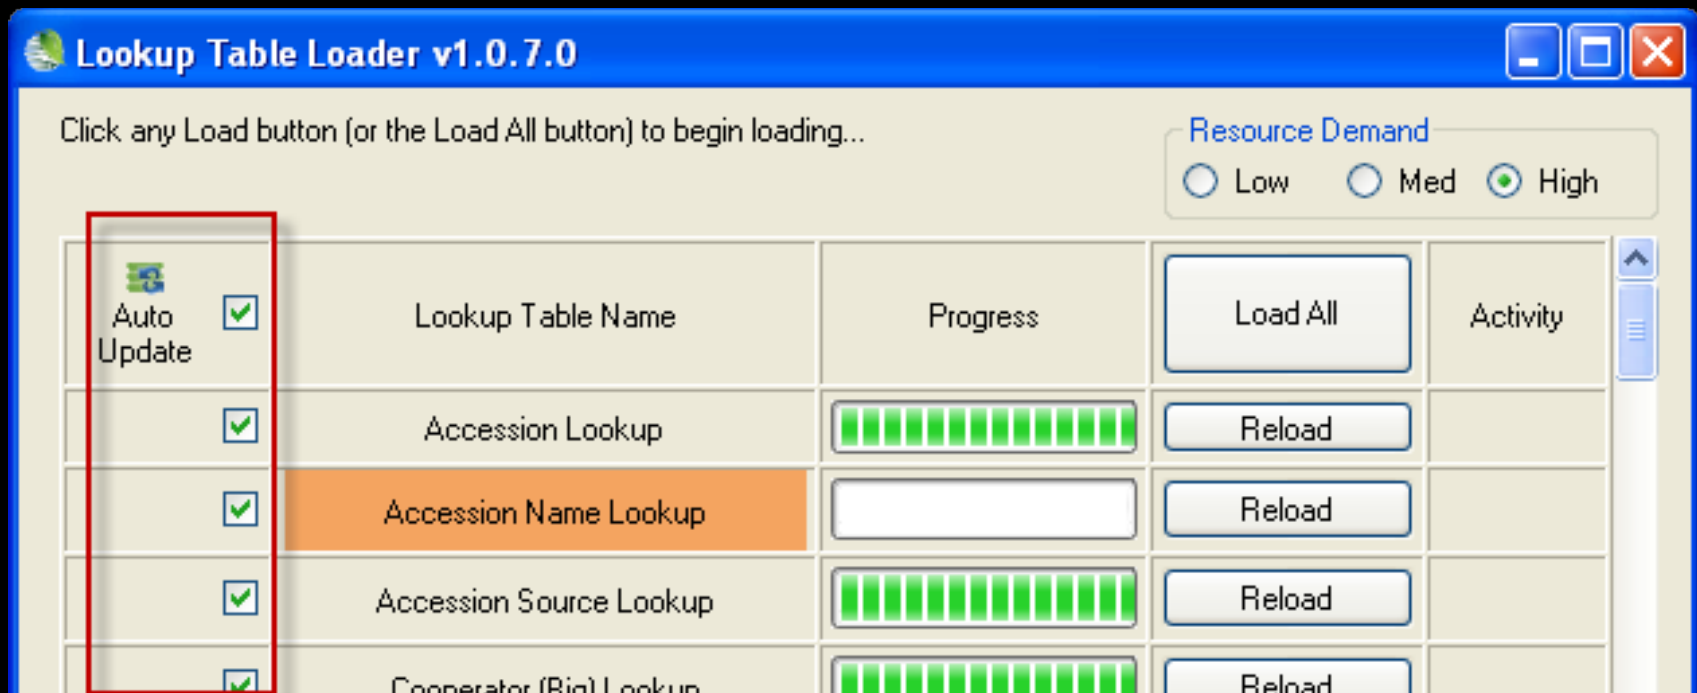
Lookup Table Loader v1.0.7.0

Click any Load button (or the Load All button) to begin loading...

Resource Demand
Low Med High

| Auto Update | Lookup Table Name | Progress | Load All | Activity |
|---|---|---|---|---|
| | Accession Lookup | | Reload | |
| | Accession Name Lookup | | Reload | |
| | Accession Source Lookup | | Reload | |
| | Cooperator (Big) Lookup | | Reload | |